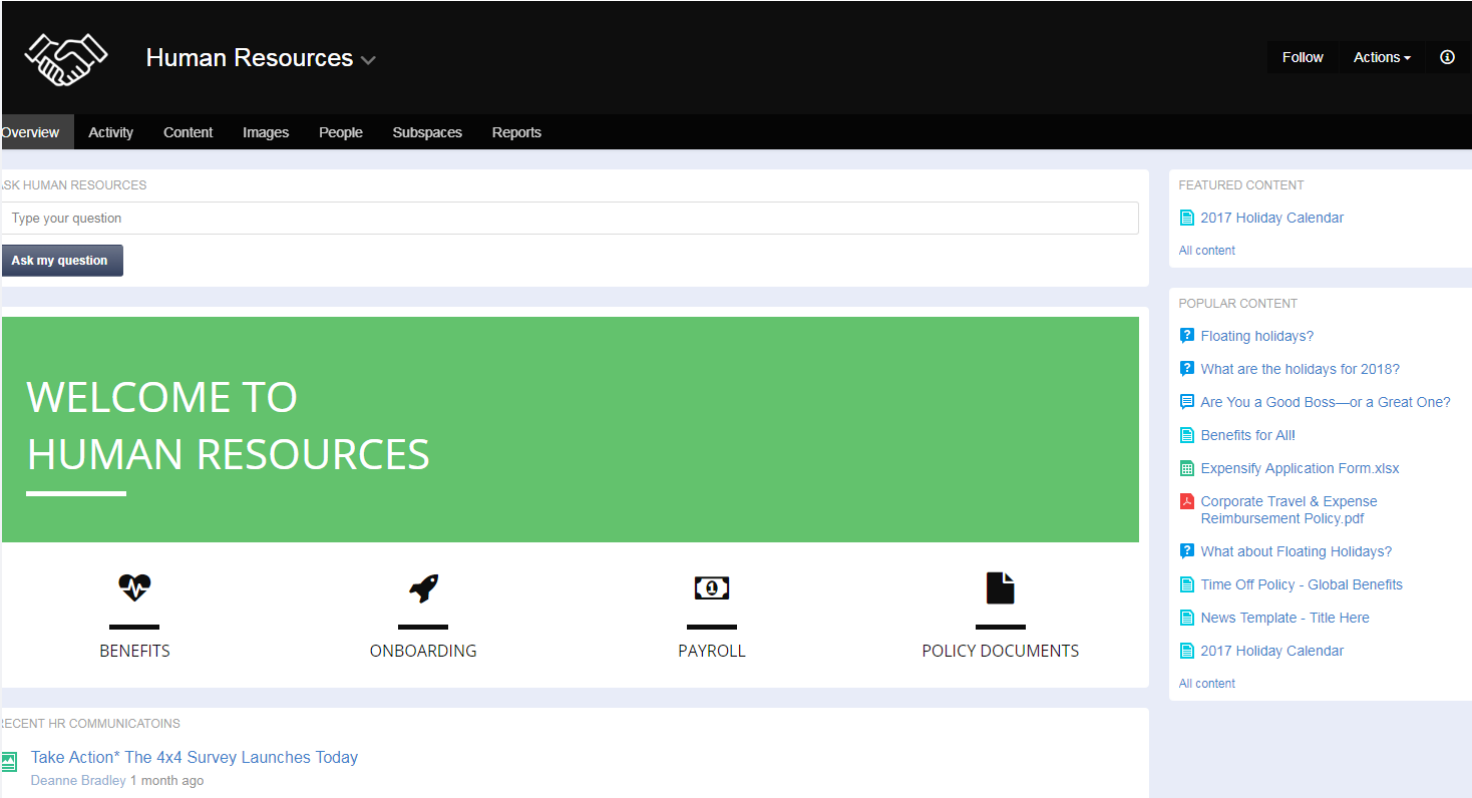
Human Resources

Follow Actions

Overview Activity Content Images People Subspaces Reports

ASK HUMAN RESOURCES

Type your question

Ask my question

WELCOME TO
HUMAN RESOURCES

BENEFITS

ONBOARDING

PAYROLL

POLICY DOCUMENTS

RECENT HR COMMUNICATOINS

Take Action* The 4x4 Survey Launches Today

Deanne Bradley 1 month ago

FEATURED CONTENT

2017 Holiday Calendar

All content

POPULAR CONTENT

Floating holidays?

What are the holidays for 2018?

Are You a Good Boss—or a Great One?

Benefits for All!

Expensify Application Form.xlsx

Corporate Travel & Expense Reimbursement Policy.pdf

What about Floating Holidays?

Time Off Policy - Global Benefits

News Template - Title Here

2017 Holiday Calendar

All content